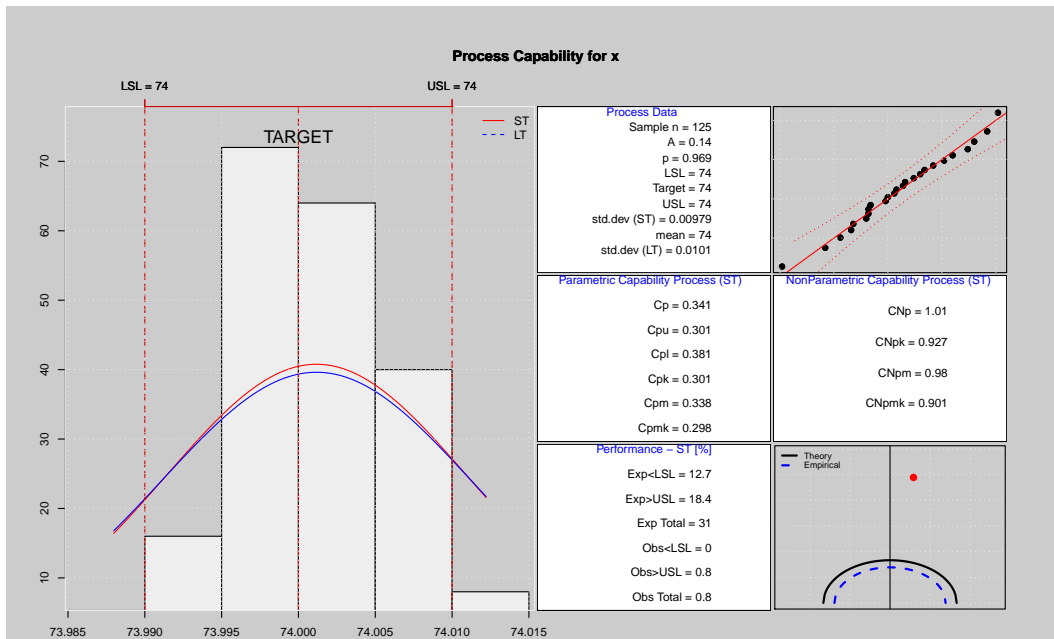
Process Capability for x

LSL = 74
USL = 74
TARGET
ST
LT

70
60
50
40
30
20
10

73.985
73.990
73.995
74.000
74.005
74.010
74.015

Process Data
Sample n = 125
A = 0.14
p = 0.969
LSL = 74
Target = 74
USL = 74
std.dev (ST) = 0.00979
mean = 74
std.dev (LT) = 0.0101

Parametric Capability Process (ST)
Cp = 0.341
Cpu = 0.301
Cpl = 0.381
Cpk = 0.301
Cpm = 0.338
Cpmk = 0.298

NonParametric Capability Process (ST)
CNp = 1.01
CNpk = 0.927
CNpm = 0.98
CNpmk = 0.901

Performance – ST [%]
Exp<LSL = 12.7
Exp>USL = 18.4
Exp Total = 31
Obs<LSL = 0
Obs>USL = 0.8
Obs Total = 0.8

Theory
Empirical